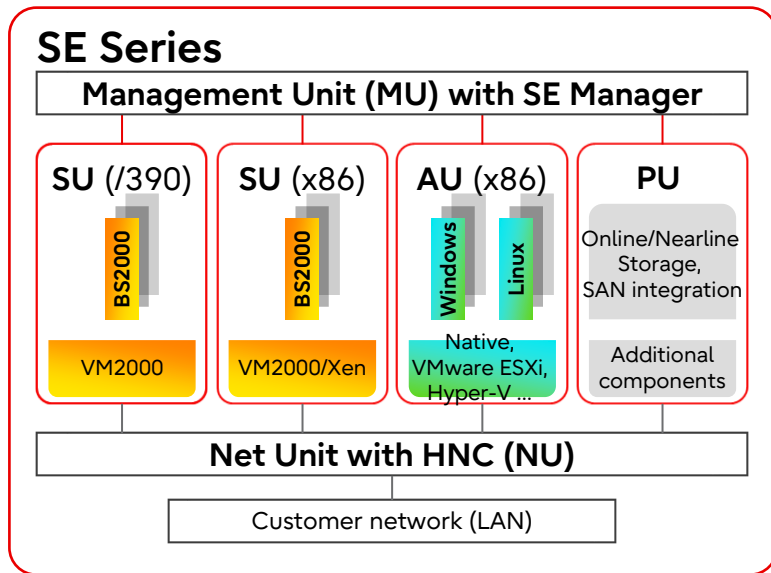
SE Series

Management Unit (MU) with SE Manager

SU (/390)

BS2000

VM2000

SU (x86)

BS2000

VM2000/Xen

AU (x86)

Windows

Linux

Native, VMware ESXi, Hyper-V ...

PU

Online/Nearline Storage, SAN integration

Additional components

Net Unit with HNC (NU)

Customer network (LAN)